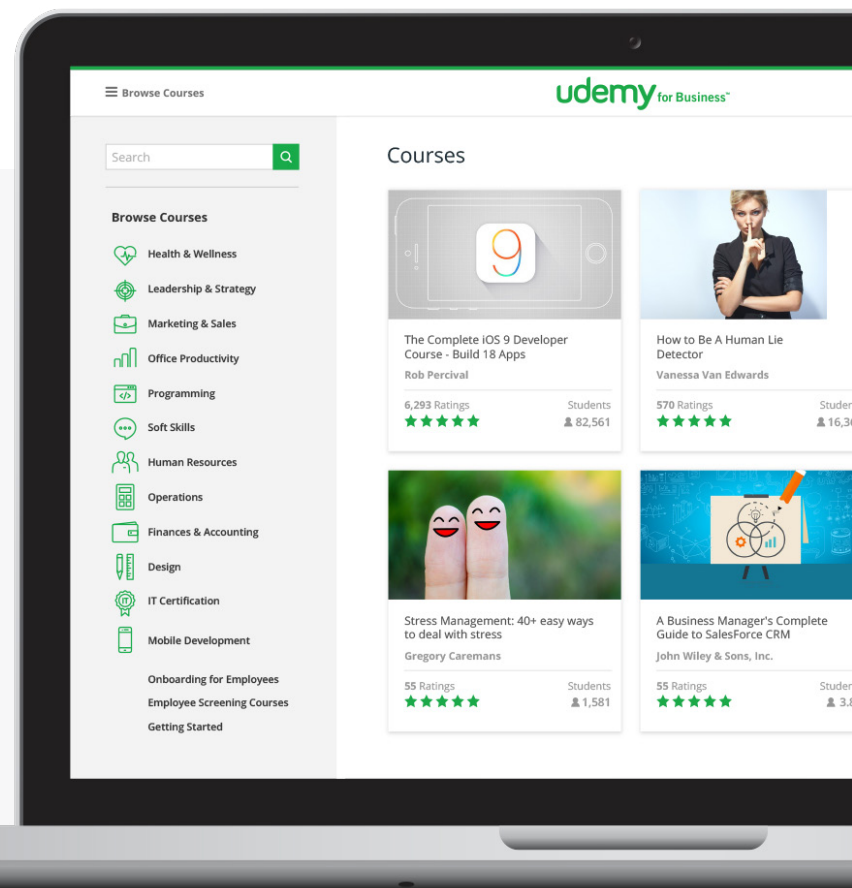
Browse Courses

udemy for Business™

Search

Browse Courses

Health & Wellness

Leadership & Strategy

Marketing & Sales

Office Productivity

Programming

Soft Skills

Human Resources

Operations

Finances & Accounting

Design

IT Certification

Mobile Development

Onboarding for Employees

Employee Screening Courses

Getting Started

Courses

9

The Complete iOS 9 Developer Course - Build 18 Apps
Rob Percival
6,293 Ratings
Students
82,561

How to Be A Human Lie Detector
Vanessa Van Edwards
570 Ratings
Studen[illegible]
16,3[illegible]

Stress Management: 40+ easy ways to deal with stress
Gregory Caremans
55 Ratings
Students
1,581

A Business Manager's Complete Guide to SalesForce CRM
John Wiley & Sons, Inc.
55 Ratings
Studen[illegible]
3.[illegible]